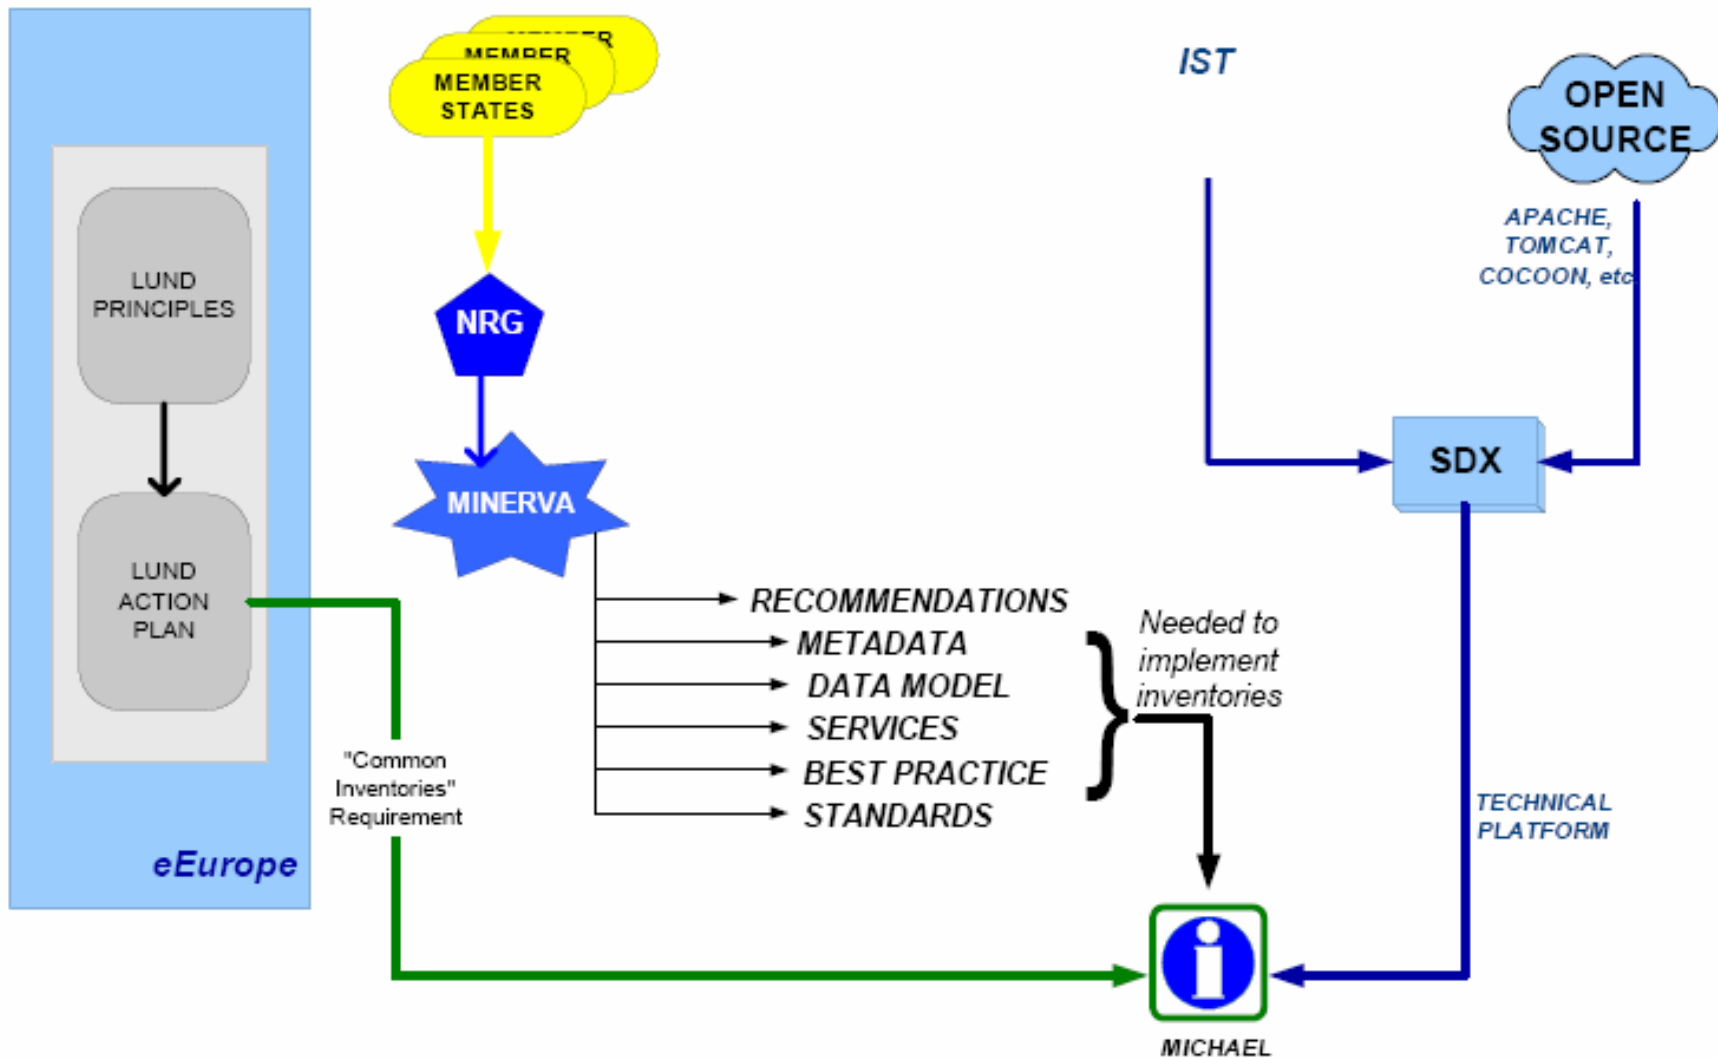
MEMBER
MEMBER
MEMBER STATES

IST

OPEN SOURCE

APACHE, TOMCAT, COCOON, etc

LUND PRINCIPLES

LUND ACTION PLAN

NRG

MINERVA

SDX

RECOMMENDATIONS
METADATA
DATA MODEL
SERVICES
BEST PRACTICE
STANDARDS

Needed to implement inventories

"Common Inventories" Requirement

TECHNICAL PLATFORM

eEurope

MICHAEL